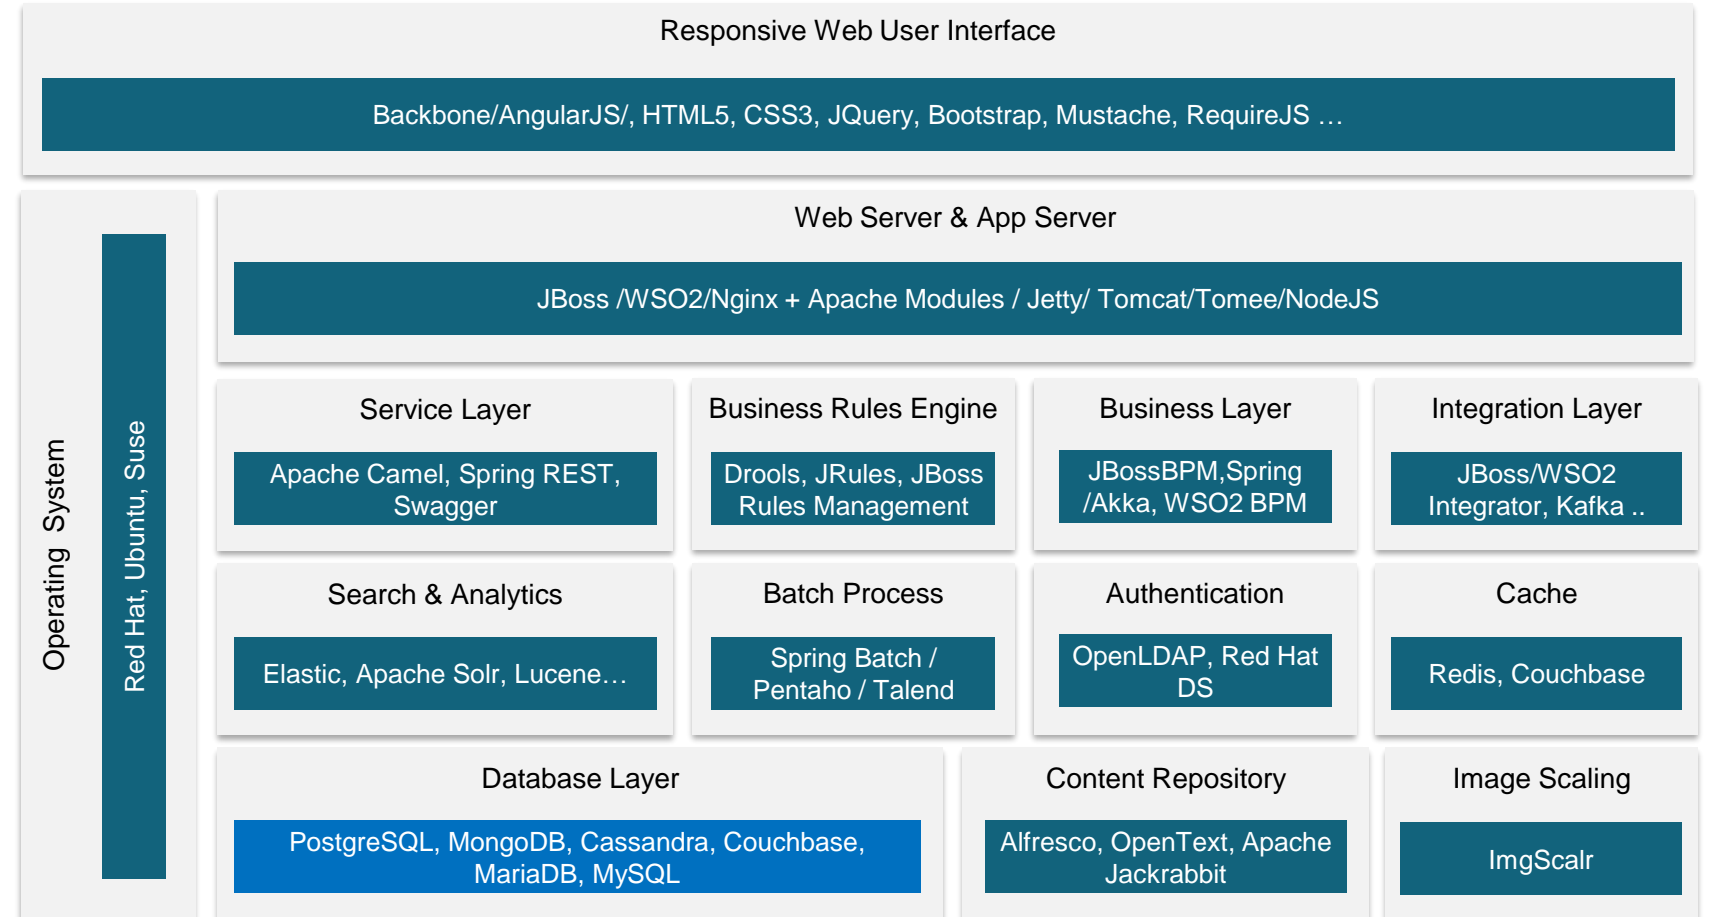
Responsive Web User Interface

Backbone/AngularJS/, HTML5, CSS3, JQuery, Bootstrap, Mustache, RequireJS …

Operating System

Red Hat, Ubuntu, Suse

Web Server & App Server

JBoss /WSO2/Nginx + Apache Modules / Jetty/ Tomcat/Tomee/NodeJS

Service Layer

Apache Camel, Spring REST, Swagger

Business Rules Engine

Drools, JRules, JBoss Rules Management

Business Layer

JBossBPM,Spring /Akka, WSO2 BPM

Integration Layer

JBoss/WSO2 Integrator, Kafka ..

Search & Analytics

Elastic, Apache Solr, Lucene…

Batch Process

Spring Batch / Pentaho / Talend

Authentication

OpenLDAP, Red Hat DS

Cache

Redis, Couchbase

Database Layer

PostgreSQL, MongoDB, Cassandra, Couchbase, MariaDB, MySQL

Content Repository

Alfresco, OpenText, Apache Jackrabbit

Image Scaling

ImgScalr